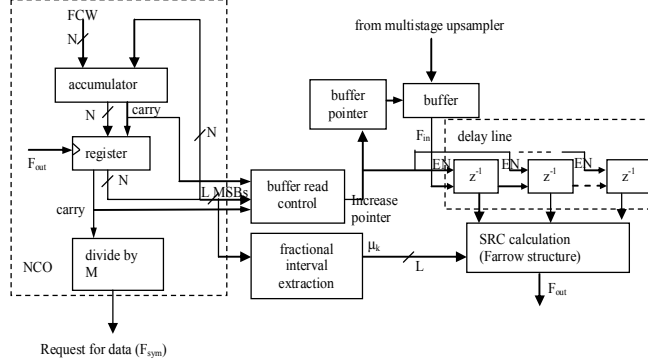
FCW

N

accumulator

N

carry

N

$F_{out}$

register

N

carry

divide by M

NCO

Request for data ($F_{sym}$)

from multistage upsampler

buffer pointer

buffer

$F_{in}$

delay line

EN

EN

EN

$z^{-1}$

$z^{-1}$

$z^{-1}$

L MSBs

buffer read control

increase pointer

fractional interval extraction

$\mu_k$

L

SRC calculation (Farrow structure)

$F_{out}$